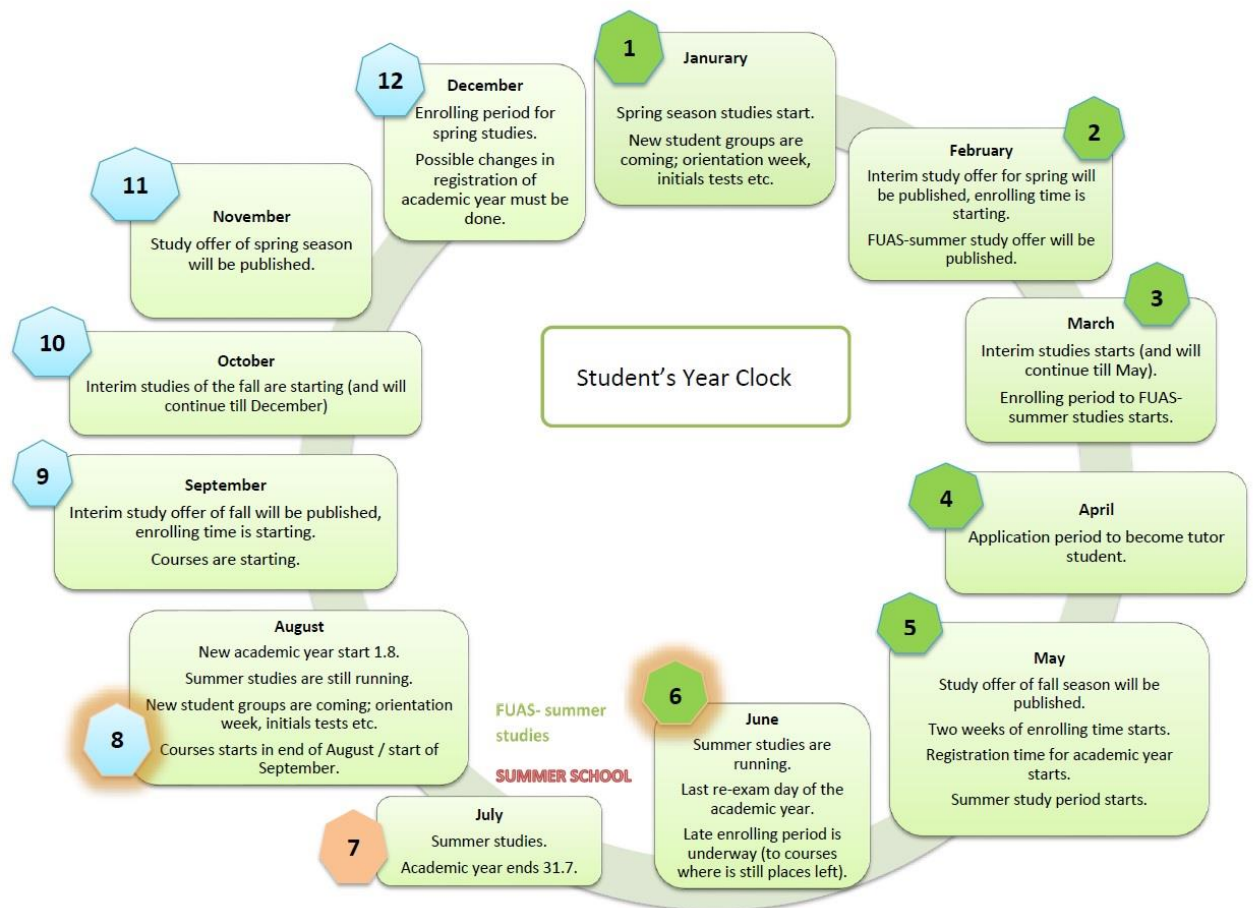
Student's Year Clock

1
Janurary
Spring season studies start.
New student groups are coming; orientation week, initials tests etc.

2
February
Interim study offer for spring will be published, enrolling time is starting.
FUAS-summer study offer will be published.

3
March
Interim studies starts (and will continue till May).
Enrolling period to FUAS-summer studies starts.

4
April
Application period to become tutor student.

5
May
Study offer of fall season will be published.
Two weeks of enrolling time starts.
Registration time for academic year starts.
Summer study period starts.

6
June
Summer studies are running.
Last re-exam day of the academic year.
Late enrolling period is underway (to courses where is still places left).

7
July
Summer studies.
Academic year ends 31.7.

FUAS- summer studies

SUMMER SCHOOL

8
August
New academic year start 1.8.
Summer studies are still running.
New student groups are coming; orientation week, initials tests etc.
Courses starts in end of August / start of September.

9
September
Interim study offer of fall will be published, enrolling time is starting.
Courses are starting.

10
October
Interim studies of the fall are starting (and will continue till December)

11
November
Study offer of spring season will be published.

12
December
Enrolling period for spring studies.
Possible changes in registration of academic year must be done.